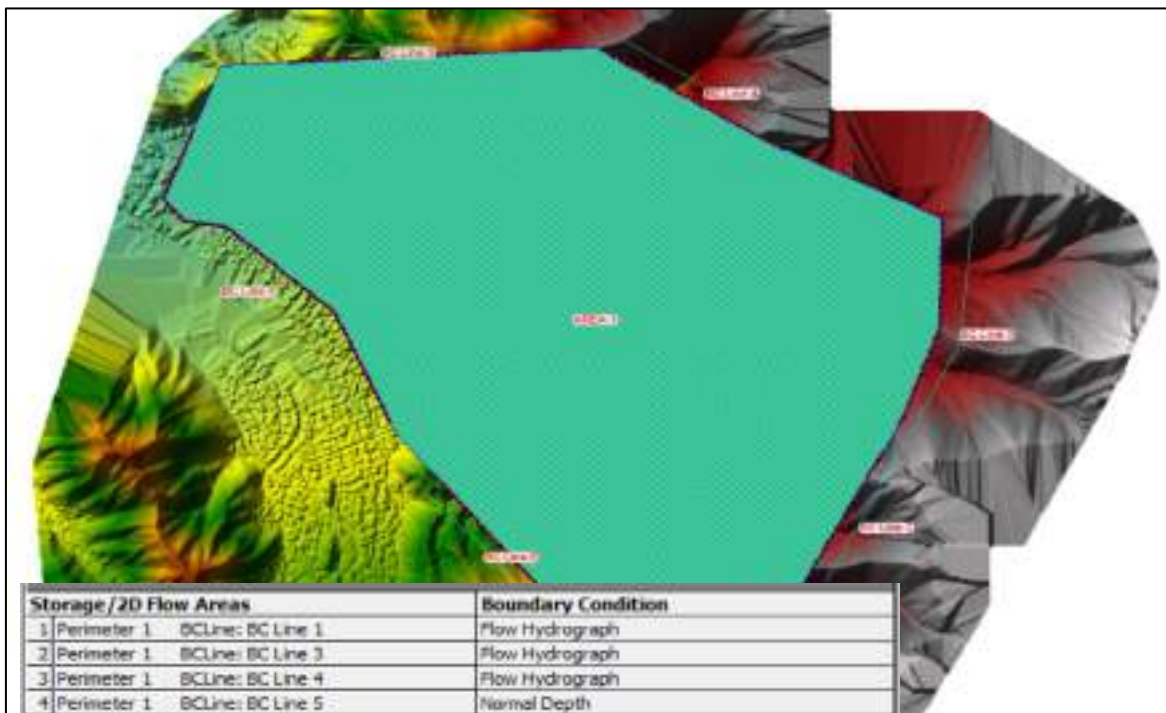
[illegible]

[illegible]

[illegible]

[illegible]

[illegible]

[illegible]

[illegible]

| Storage/2D Flow Areas | Boundary Condition |
|---|---|
| 1 Perimeter 1 BCLine: BC Line 1 | Flow Hydrograph |
| 2 Perimeter 1 BCLine: BC Line 3 | Flow Hydrograph |
| 3 Perimeter 1 BCLine: BC Line 4 | Flow Hydrograph |
| 4 Perimeter 1 BCLine: BC Line 5 | Normal Depth |